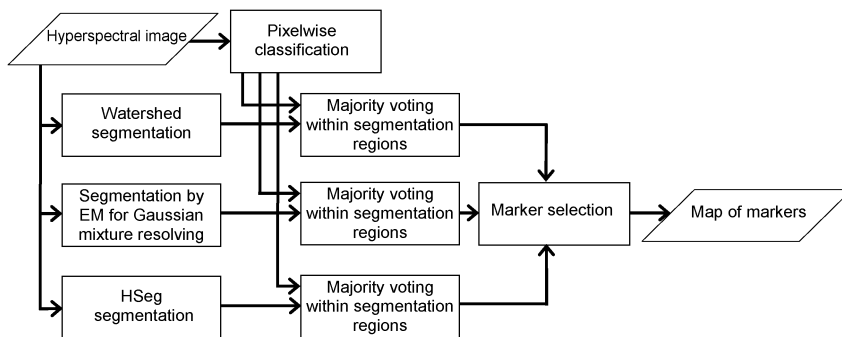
Hyperspectral image

Pixelwise classification

Watershed segmentation

Majority voting within segmentation regions

Segmentation by EM for Gaussian mixture resolving

Majority voting within segmentation regions

Marker selection

Map of markers

HSeg segmentation

Majority voting within segmentation regions